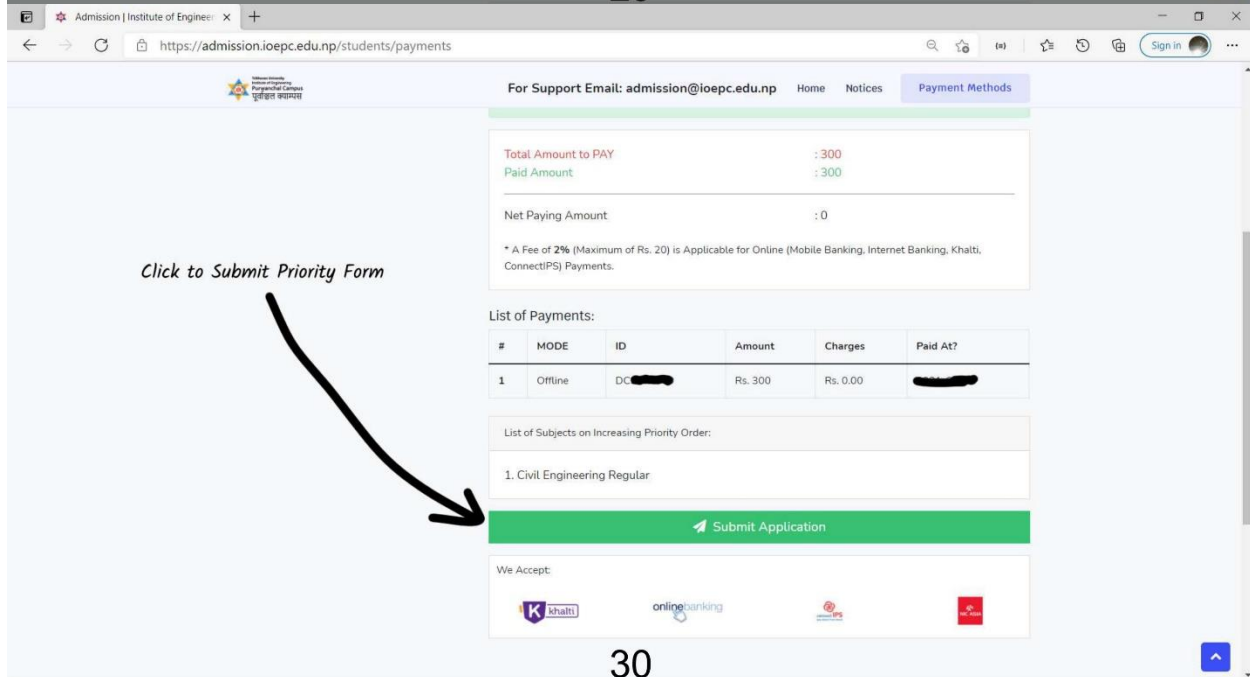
Admission | Institute of Engineer ×

https://admission.ioepc.edu.np/students/payments

Sign in

Purwanchal Campus
पूर्वाञ्चल क्याम्पस

For Support Email: admission@ioepc.edu.np Home Notices Payment Methods

Total Amount to PAY : 300
Paid Amount : 300

Net Paying Amount : 0

* A Fee of **2%** (Maximum of Rs. 20) is Applicable for Online (Mobile Banking, Internet Banking, Khalti, ConnectIPS) Payments.

Click to Submit Priority Form

List of Payments:

| # | MODE | ID | Amount | Charges | Paid At? |
|---|---|---|---|---|---|
| 1 | Offline | DC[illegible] | Rs. 300 | Rs. 0.00 | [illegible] |

List of Subjects on Increasing Priority Order:

1. Civil Engineering Regular

Submit Application

We Accept:

khalti

onlinebanking

IPS

30